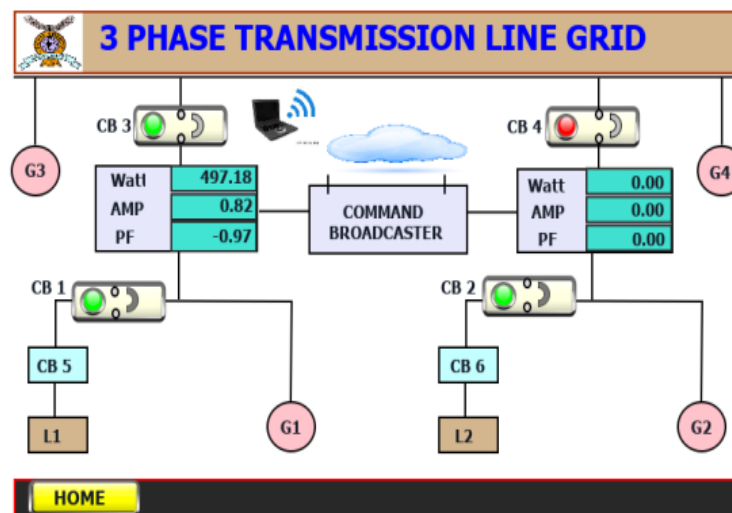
3 PHASE TRANSMISSION LINE GRID

CB 3

CB 4

G3

G4

| Watt | 497.18 |
|---|---|
| AMP | 0.82 |
| PF | -0.97 |

COMMAND BROADCASTER

| Watt | 0.00 |
|---|---|
| AMP | 0.00 |
| PF | 0.00 |

CB 1

CB 2

CB 5

CB 6

L1

G1

L2

G2

HOME